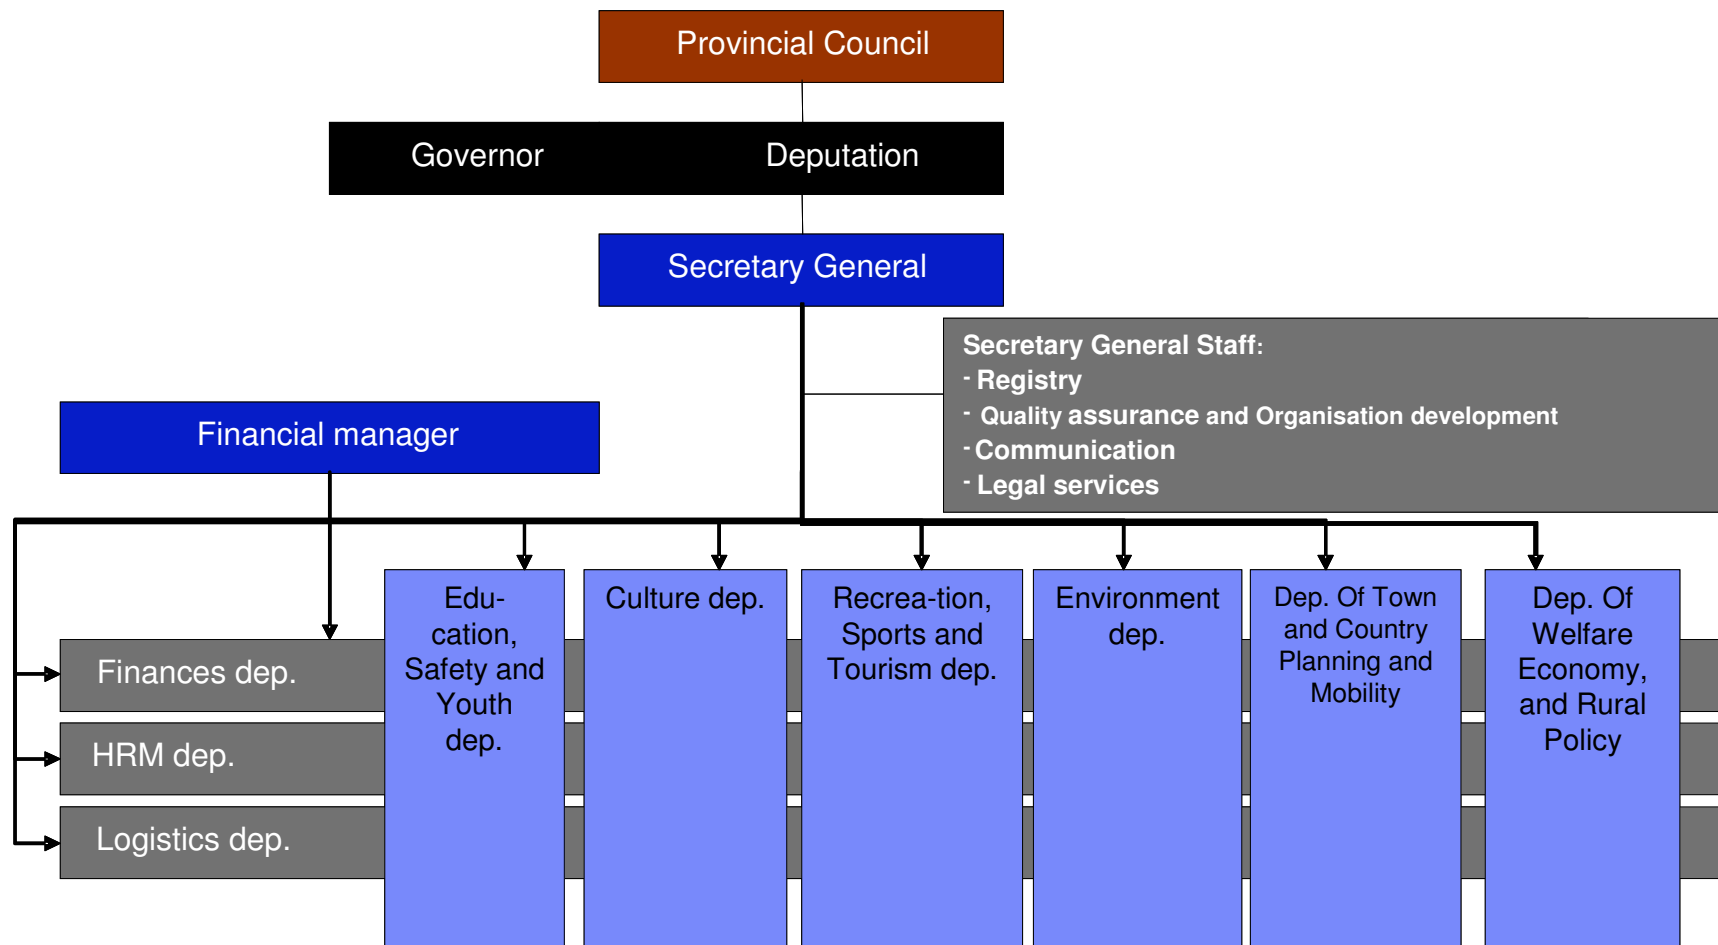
Provincial Council

Governor Deputation

Secretary General

Secretary General Staff:
- Registry
- Quality assurance and Organisation development
- Communication
- Legal services

Financial manager

Finances dep.

HRM dep.

Logistics dep.

Education, Safety and Youth dep.

Culture dep.

Recrea-tion, Sports and Tourism dep.

Environment dep.

Dep. Of Town and Country Planning and Mobility

Dep. Of Welfare Economy, and Rural Policy